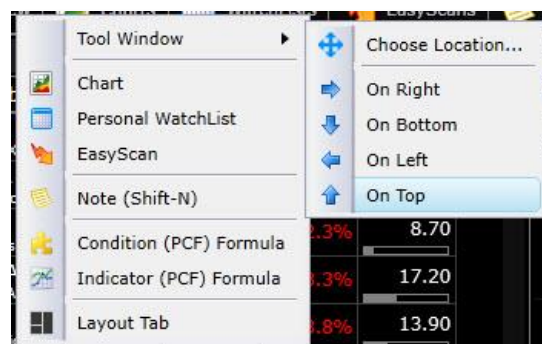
Tool Window
Chart
Personal WatchList
EasyScan
Note (Shift-N)
Condition (PCF) Formula
Indicator (PCF) Formula
Layout Tab

Choose Location...
On Right
On Bottom
On Left
On Top

EasyScans
2.3% 8.70
3.3% 17.20
3.8% 13.90